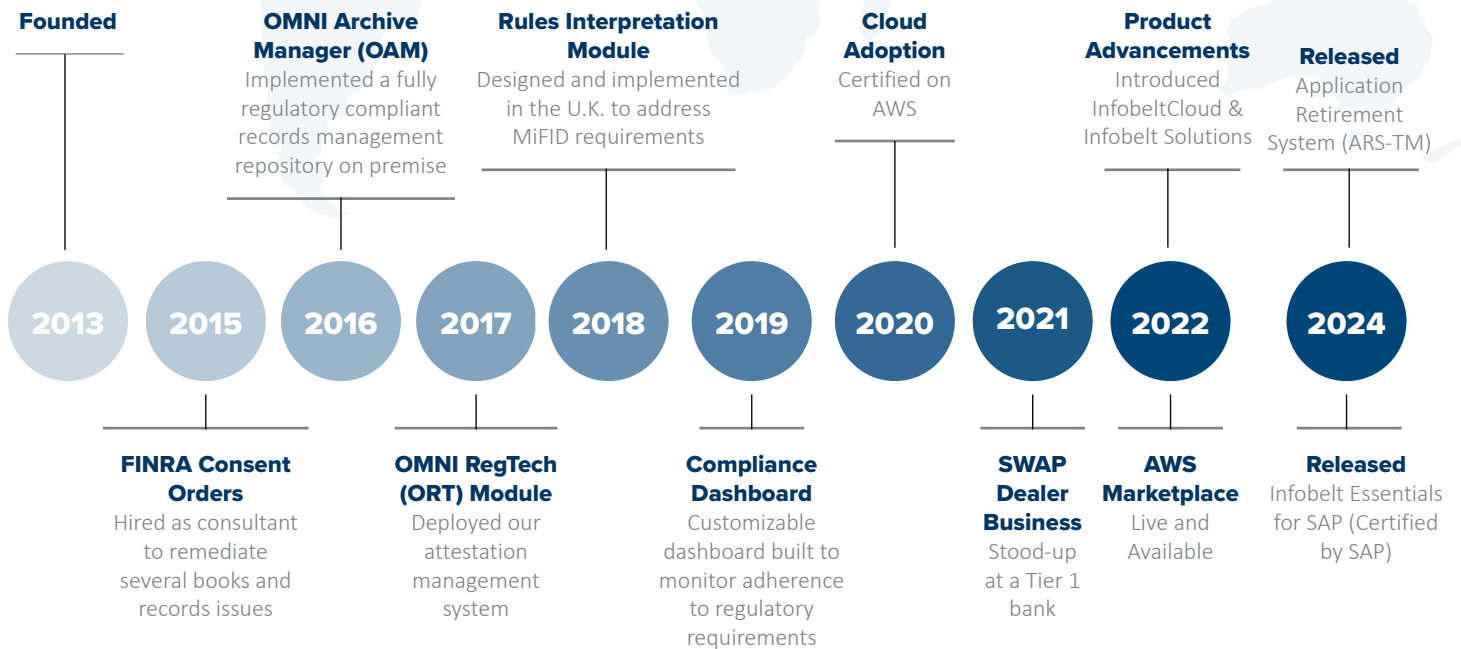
Founded

OMNI Archive Manager (OAM)
Implemented a fully regulatory compliant records management repository on premise

Rules Interpretation Module
Designed and implemented in the U.K. to address MiFID requirements

Cloud Adoption
Certified on AWS

Product Advancements
Introduced InfobeltCloud & Infobelt Solutions

Released
Application Retirement System (ARS-TM)

2013

2015

2016

2017

2018

2019

2020

2021

2022

2024

FINRA Consent Orders
Hired as consultant to remediate several books and records issues

OMNI RegTech (ORT) Module
Deployed our attestation management system

Compliance Dashboard
Customizable dashboard built to monitor adherence to regulatory requirements

SWAP Dealer Business
Stood-up at a Tier 1 bank

AWS Marketplace
Live and Available

Released
Infobelt Essentials for SAP (Certified by SAP)